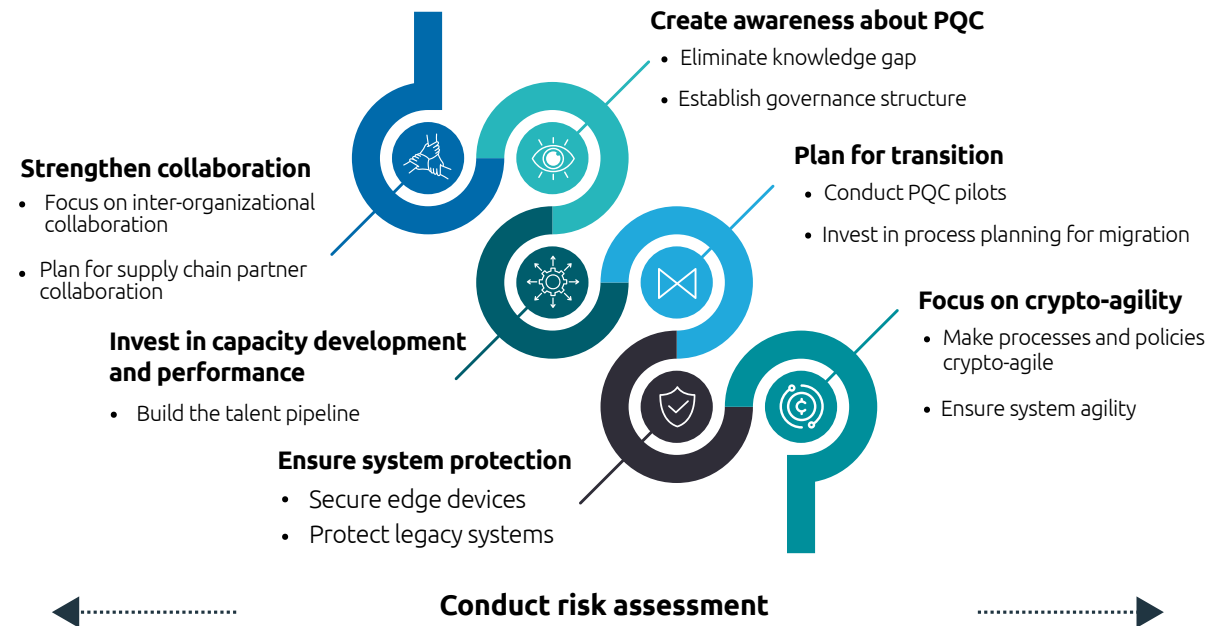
Create awareness about PQC
- Eliminate knowledge gap
- Establish governance structure

Strengthen collaboration
- Focus on inter-organizational collaboration
- Plan for supply chain partner collaboration

Plan for transition
- Conduct PQC pilots
- Invest in process planning for migration

Focus on crypto-agility
- Make processes and policies crypto-agile
- Ensure system agility

Invest in capacity development and performance
- Build the talent pipeline

Ensure system protection
- Secure edge devices
- Protect legacy systems

Conduct risk assessment